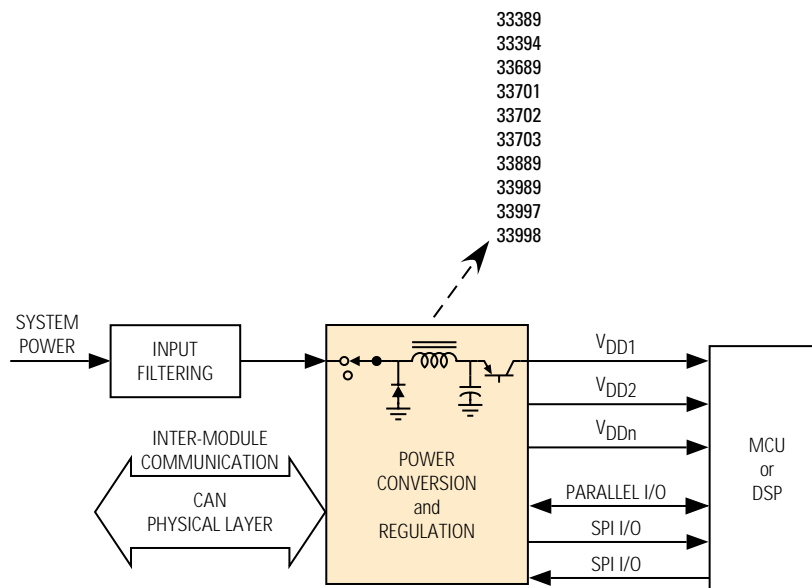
33389
33394
33689
33701
33702
33703
33889
33989
33997
33998

SYSTEM POWER

INPUT FILTERING

INTER-MODULE COMMUNICATION

CAN PHYSICAL LAYER

POWER CONVERSION and REGULATION

$V_{DD1}$

$V_{DD2}$

$V_{DDn}$

PARALLEL I/O

SPI I/O

SPI I/O

MCU or DSP